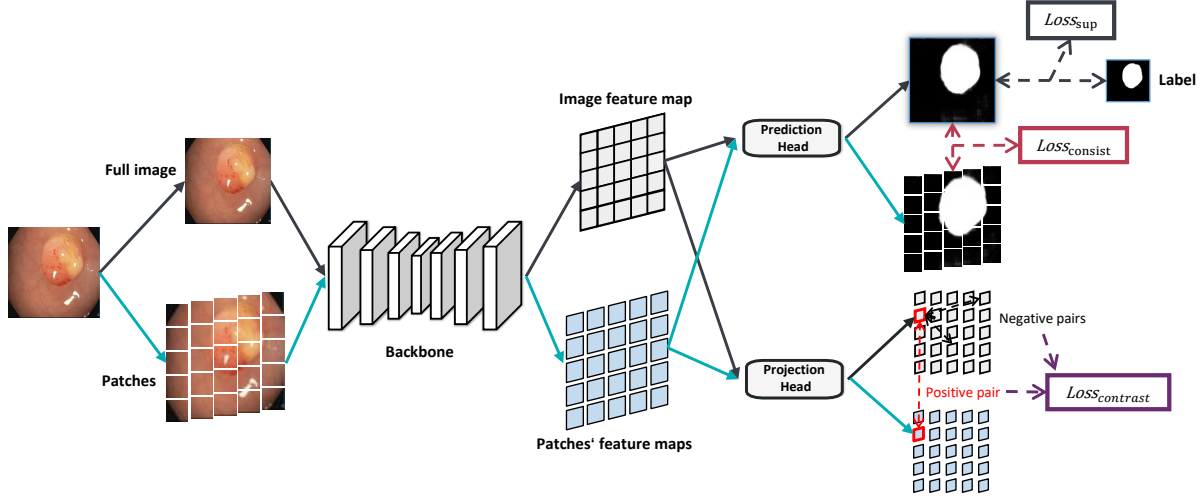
$Loss_{\text{sup}}$

Label

Image feature map

Prediction Head

$Loss_{\text{consist}}$

Full image

Backbone

Patches

Negative pairs

Projection Head

Positive pair

$Loss_{contrast}$

Patches' feature maps